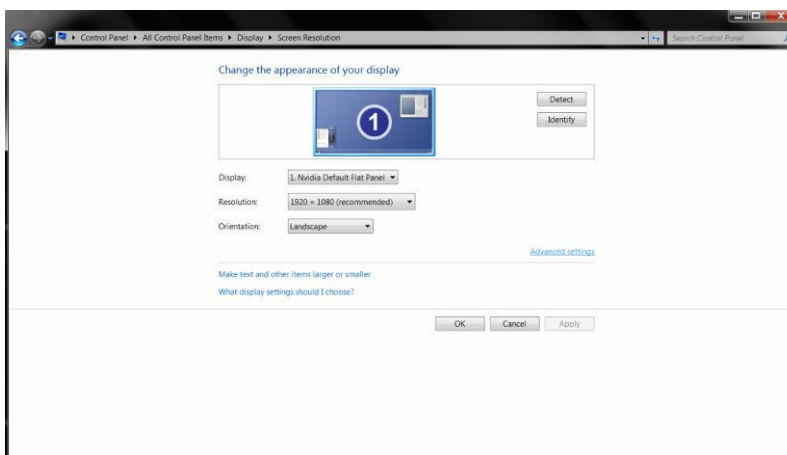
Control Panel ▸ All Control Panel Items ▸ Display ▸ Screen Resolution
Search Control Panel

Change the appearance of your display

1

Detect
Identify

Display: 1. Nvidia Default Flat Panel
Resolution: 1920 × 1080 (recommended)
Orientation: Landscape

Advanced settings

Make text and other items larger or smaller
What display settings should I choose?

OK Cancel Apply